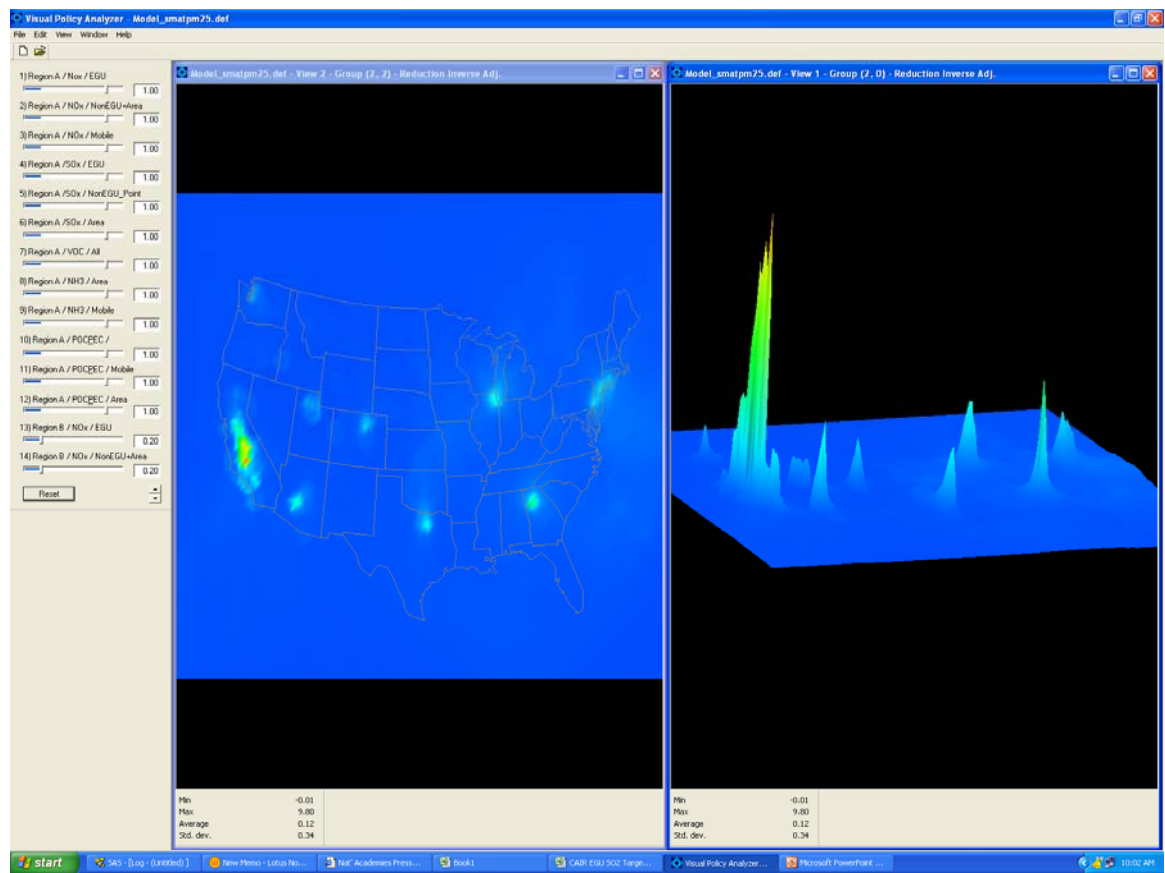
Visual Policy Analyzer - Model_smatpm25.def

File Edit View Window Help

1) Region A / Nox / EGU
1.00
2) Region A / NOx / NonEGU+Area
1.00
3) Region A / NOx / Mobile
1.00
4) Region A /SOx / EGU
1.00
5) Region A /SOx / NonEGU_Point
1.00
6) Region A /SOx / Area
1.00
7) Region A / VOC / All
1.00
8) Region A / NH3 / Area
1.00
9) Region A / NH3 / Mobile
1.00
10) Region A / POCPEC /
1.00
11) Region A / POCPEC / Mobile
1.00
12) Region A / POCPEC / Area
1.00
13) Region B / NOx / EGU
0.20
14) Region B / NOx / NonEGU+Area
0.20

Reset

Model_smatpm25.def - View 2 - Group (2, 2) - Reduction Inverse Adj.

| Min | -0.01 |
|---|---|
| Max | 9.80 |
| Average | 0.12 |
| Std. dev. | 0.34 |

Model_smatpm25.def - View 1 - Group (2, 0) - Reduction Inverse Adj.

| Min | -0.01 |
|---|---|
| Max | 9.80 |
| Average | 0.12 |
| Std. dev. | 0.34 |

start
SAS - [Log - (Untitled)]
New Memo - Lotus No...
Nat' Academies Press...
Book1
CAIR EGU SO2 Targe...
Visual Policy Analyzer...
Microsoft PowerPoint ...
10:02 AM